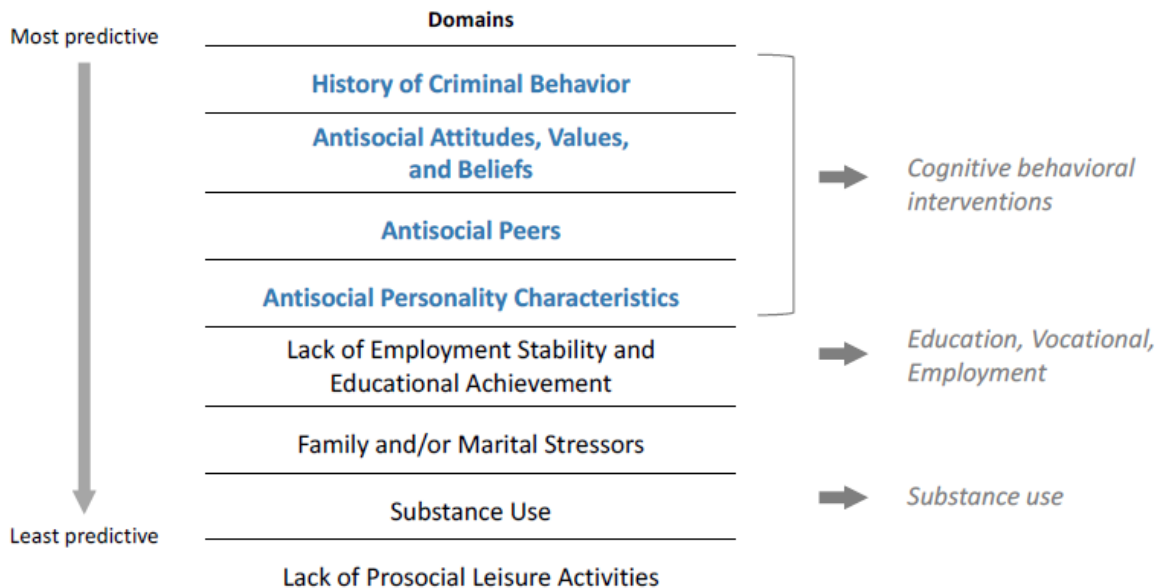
Most predictive

Domains

History of Criminal Behavior

Antisocial Attitudes, Values, and Beliefs

Antisocial Peers

Antisocial Personality Characteristics

Cognitive behavioral interventions

Lack of Employment Stability and Educational Achievement

Education, Vocational, Employment

Family and/or Marital Stressors

Substance Use

Substance use

Least predictive

Lack of Prosocial Leisure Activities